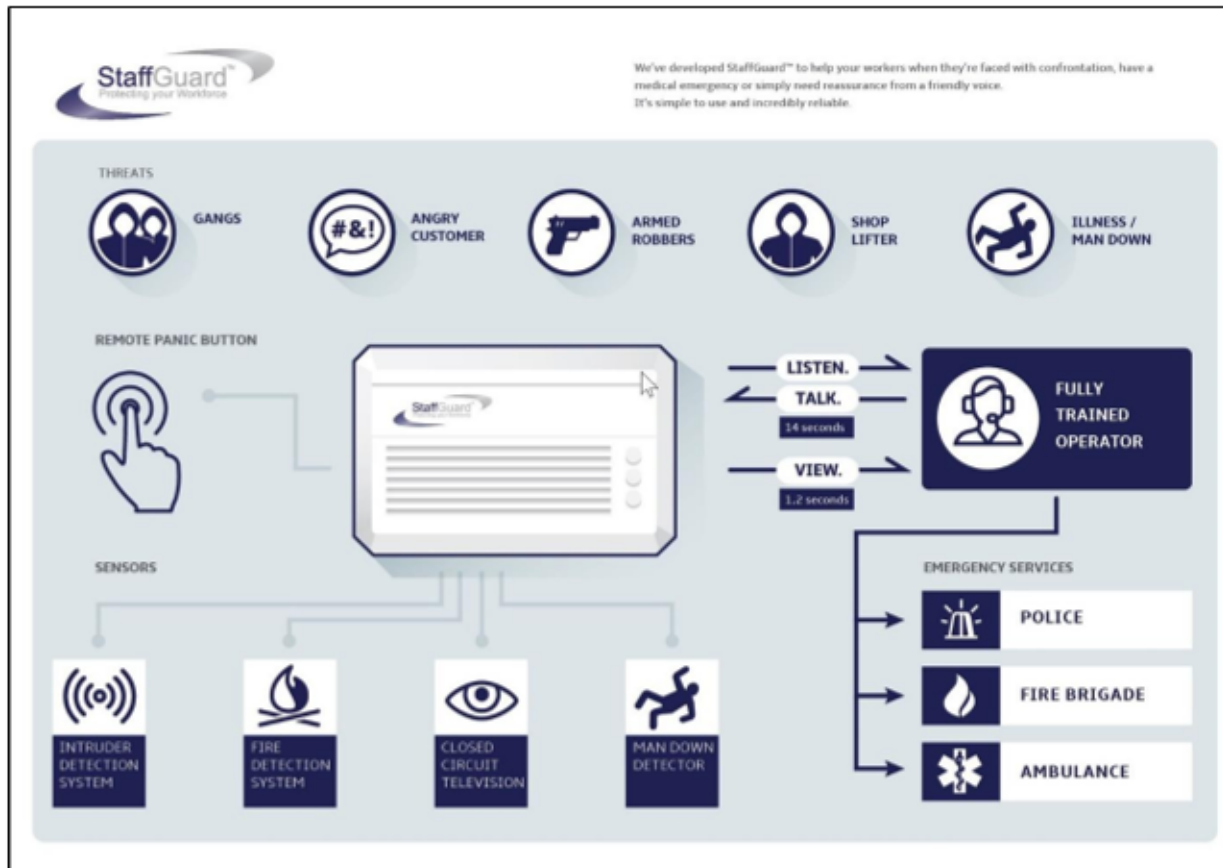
StaffGuard™
Protecting your Workforce

We've developed StaffGuard™ to help your workers when they're faced with confrontation, have a medical emergency or simply need reassurance from a friendly voice.
It's simple to use and incredibly reliable.

THREATS

#&!

GANGS

ANGRY CUSTOMER

ARMED ROBBERS

SHOP LIFTER

ILLNESS / MAN DOWN

REMOTE PANIC BUTTON

StaffGuard

LISTEN.

TALK.

14 seconds

VIEW.

1.2 seconds

FULLY TRAINED OPERATOR

SENSORS

EMERGENCY SERVICES

POLICE

FIRE BRIGADE

AMBULANCE

INTRUDER DETECTION SYSTEM

FIRE DETECTION SYSTEM

CLOSED CIRCUIT TELEVISION

MAN DOWN DETECTOR